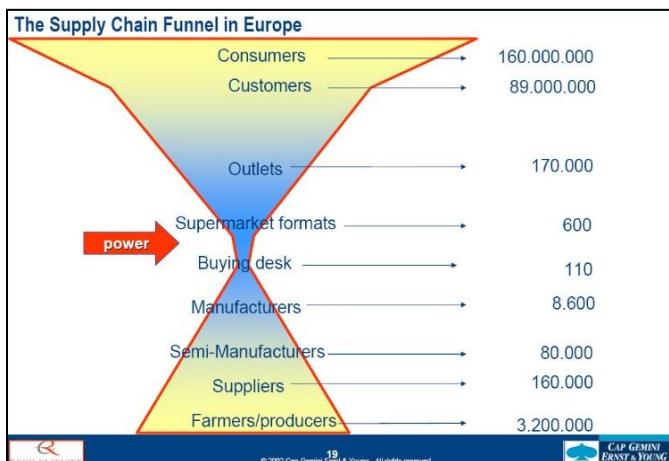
The Supply Chain Funnel in Europe

Consumers 160.000.000
Customers 89.000.000
Outlets 170.000
Supermarket formats 600
power
Buying desk 110
Manufacturers 8.600
Semi-Manufacturers 80.000
Suppliers 160.000
Farmers/producers 3.200.000

19
© 2002 Cap Gemini Ernst & Young. All rights reserved
CAP GEMINI ERNST & YOUNG